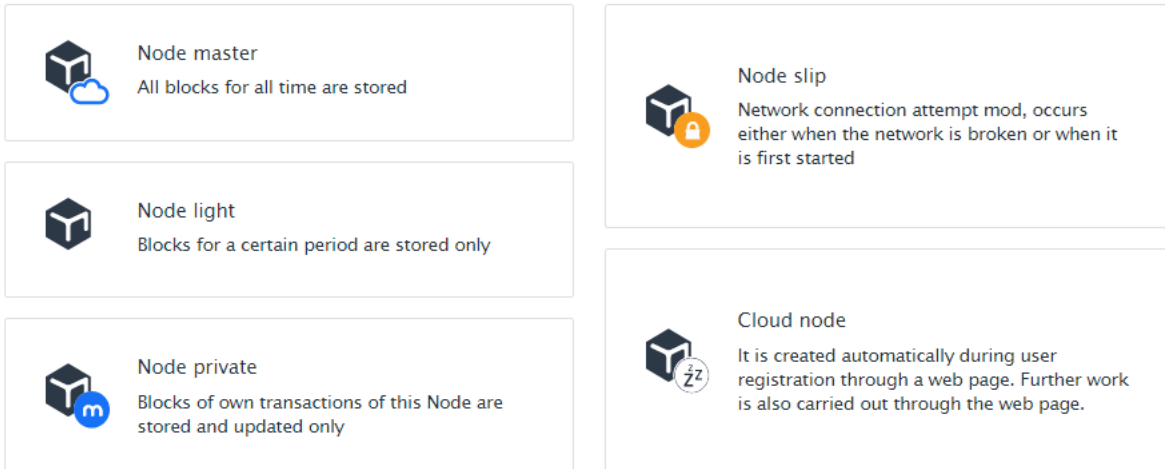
Node master
All blocks for all time are stored

Node light
Blocks for a certain period are stored only

m

Node private
Blocks of own transactions of this Node are stored and updated only

Node slip
Network connection attempt mod, occurs either when the network is broken or when it is first started

Cloud node
It is created automatically during user registration through a web page. Further work is also carried out through the web page.